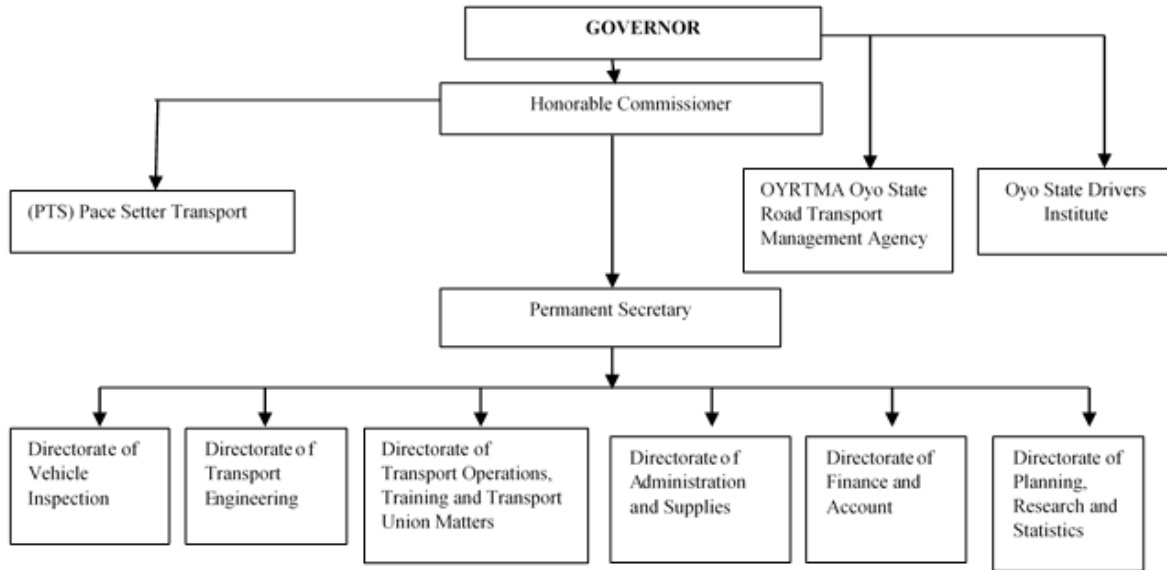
GOVERNOR

Honorable Commissioner

(PTS) Pace Setter Transport

OYRTMA Oyo State Road Transport Management Agency

Oyo State Drivers Institute

Permanent Secretary

Directorate of Vehicle Inspection

Directorate of Transport Engineering

Directorate of Transport Operations, Training and Transport Union Matters

Directorate of Administration and Supplies

Directorate of Finance and Account

Directorate of Planning, Research and Statistics